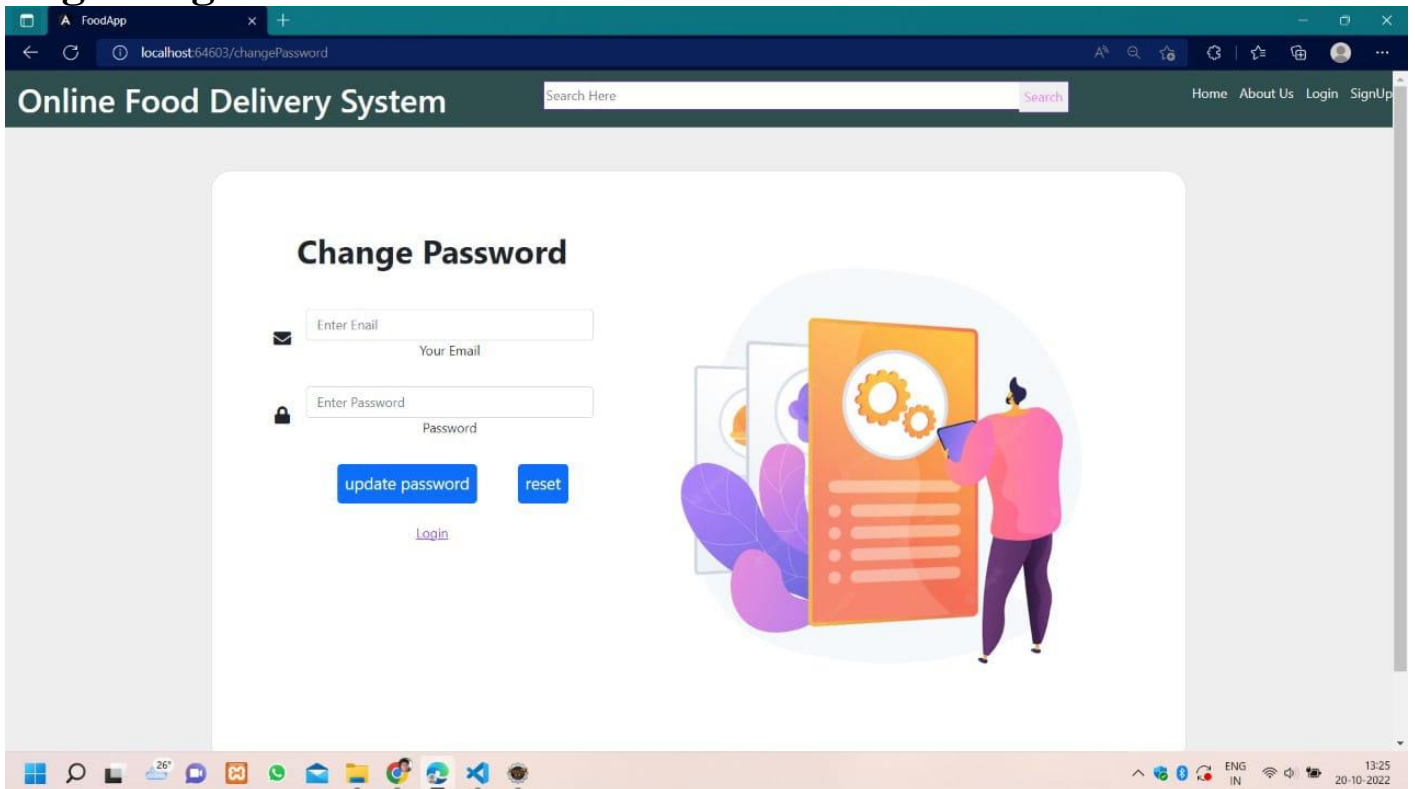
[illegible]

FoodApp

localhost:64603/changePassword

Online Food Delivery System

Search Here

Search

Home About Us Login SignUp

Change Password

Enter Enail

Your Email

Enter Password

Password

update password

reset

Login

26°

ENG IN

13:25 20-10-2022